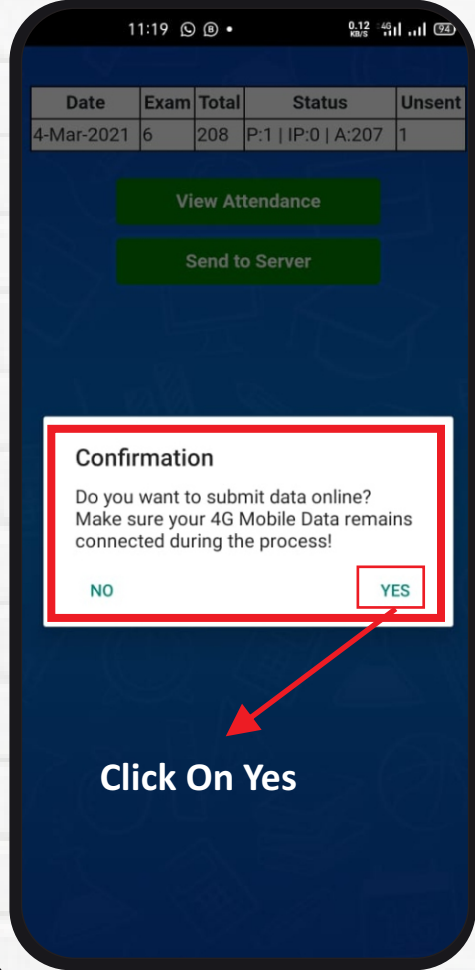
11:19 • 0.12 KB/S 4G 94

| Date | Exam | Total | Status | Unsent |
|---|---|---|---|---|
| 4-Mar-2021 | 6 | 208 | P:1 \| IP:0 \| A:207 | 1 |

View Attendance

Send to Server

Confirmation

Do you want to submit data online? Make sure your 4G Mobile Data remains connected during the process!

NO

YES

Click On Yes